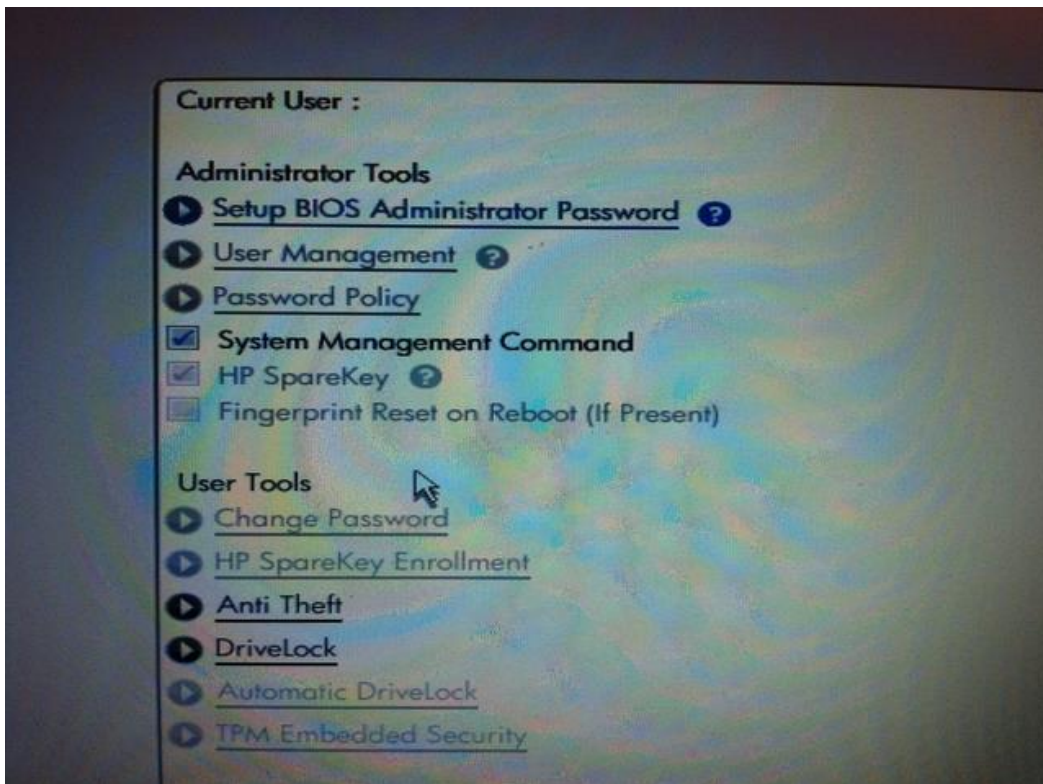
Current User :

Administrator Tools
Setup BIOS Administrator Password
User Management
Password Policy
System Management Command
HP SpareKey
Fingerprint Reset on Reboot (If Present)

User Tools
Change Password
HP SpareKey Enrollment
Anti Theft
DriveLock
Automatic DriveLock
TPM Embedded Security